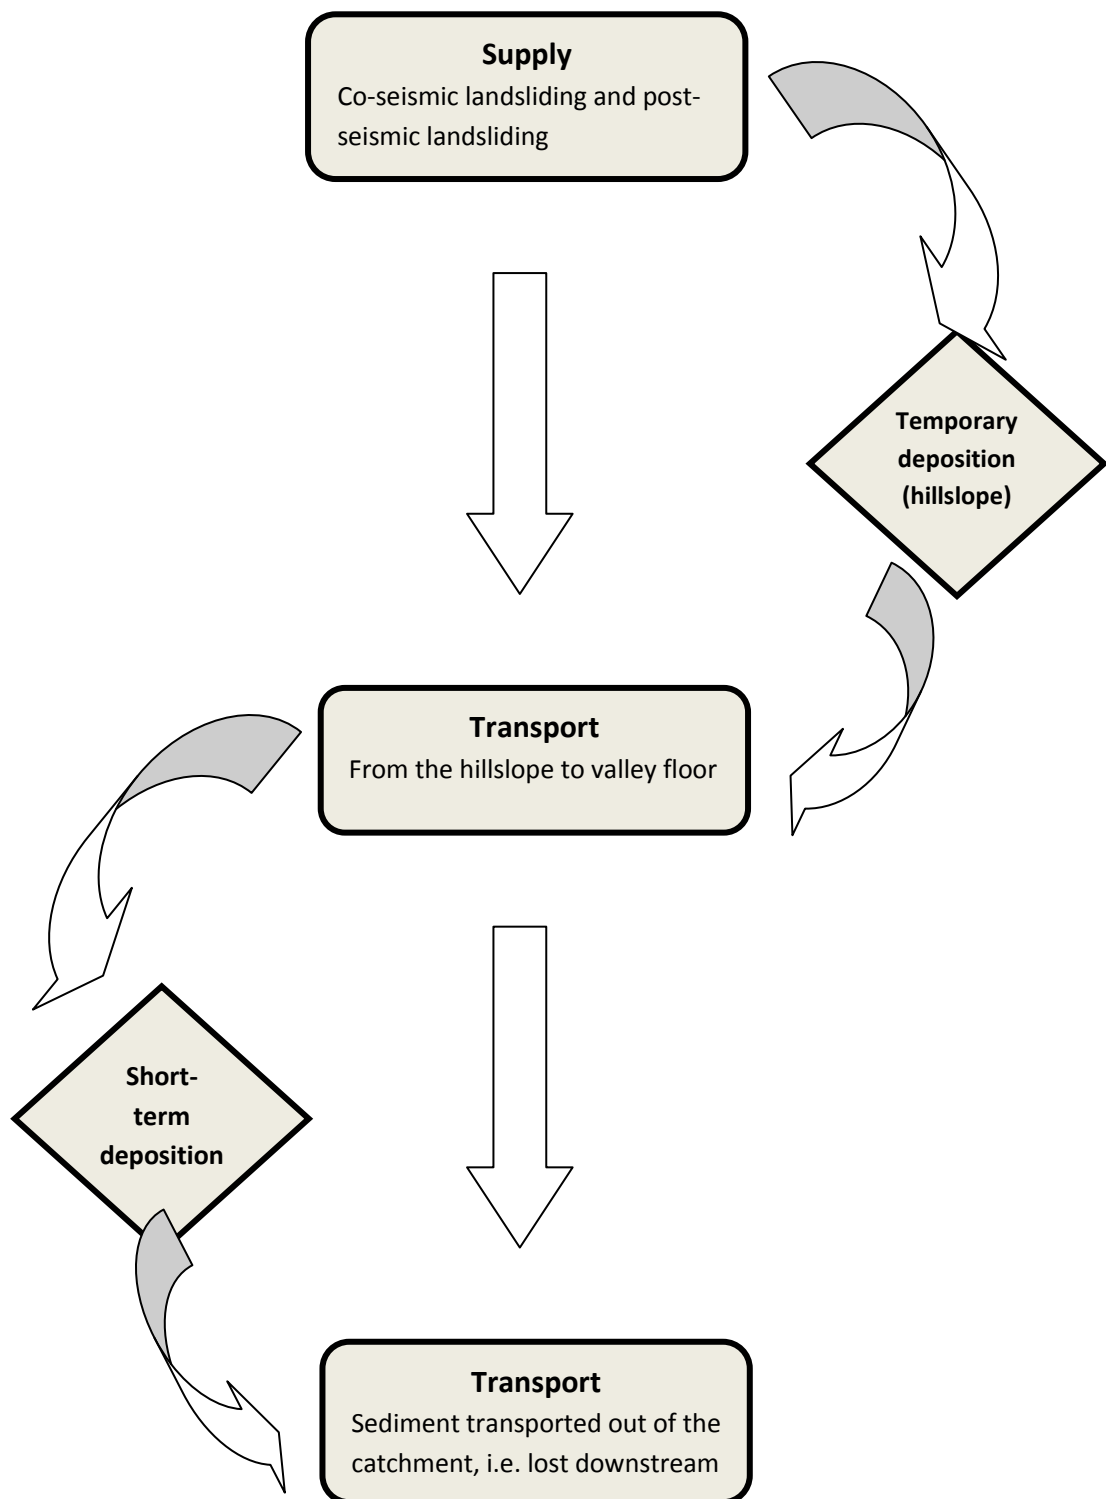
Supply
Co-seismic landsliding and post-seismic landsliding

Temporary deposition (hillslope)

Transport
From the hillslope to valley floor

Short-term deposition

Transport
Sediment transported out of the catchment, i.e. lost downstream